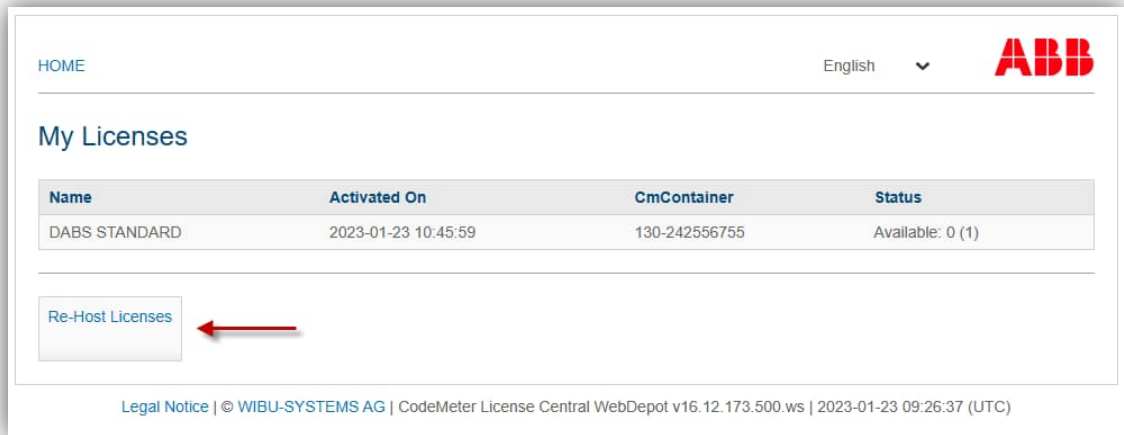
HOME

English

ABB

My Licenses

| Name | Activated On | CmContainer | Status |
|---|---|---|---|
| DABS STANDARD | 2023-01-23 10:45:59 | 130-242556755 | Available: 0 (1) |

Re-Host Licenses

Legal Notice | © WIBU-SYSTEMS AG | CodeMeter License Central WebDepot v16.12.173.500.ws | 2023-01-23 09:26:37 (UTC)